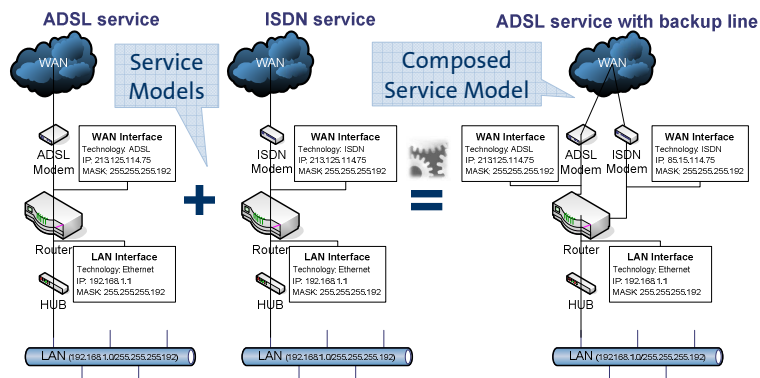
ADSL service

ISDN service

ADSL service with backup line

WAN

Service Models

WAN

Composed Service Model

WAN

ADSL Modem

WAN Interface
Technology: ADSL
IP: 213.125.114.75
MASK: 255.255.255.192

ISDN Modem

WAN Interface
Technology: ISDN
IP: 213.125.114.75
MASK: 255.255.255.192

+

=

WAN Interface
Technology: ADSL
IP: 213.125.114.75
MASK: 255.255.255.192

ADSL Modem

ISDN Modem

WAN Interface
Technology: ISDN
IP: 85.15.114.75
MASK: 255.255.255.192

Router

LAN Interface
Technology: Ethernet
IP: 192.168.1.1
MASK: 255.255.255.192

LAN Interface
Technology: Ethernet
IP: 192.168.1.1
MASK: 255.255.255.192

Router

LAN Interface
Technology: Ethernet
IP: 192.168.1.1
MASK: 255.255.255.192

HUB

HUB

HUB

LAN (192.168.1.0/255.255.255.192)

LAN (192.168.1.0/255.255.255.192)

LAN (192.168.1.0/255.255.255.192)